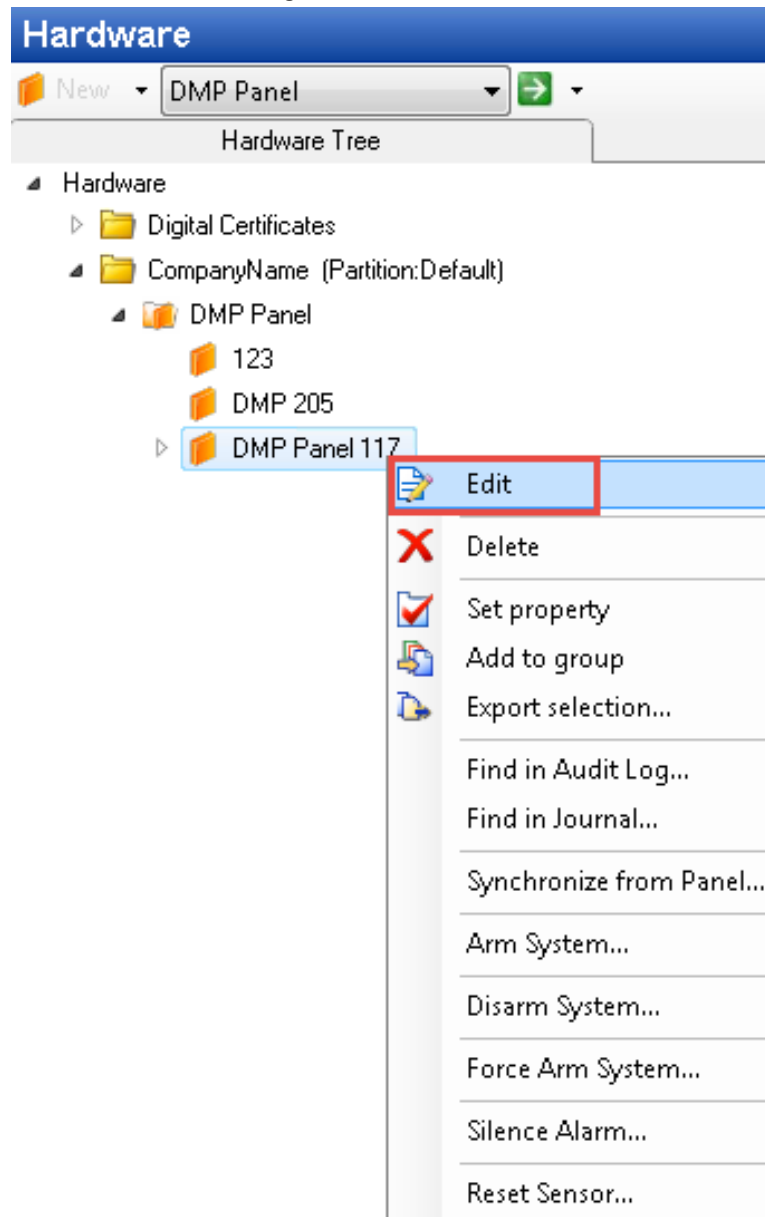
Hardware

New DMP Panel

Hardware Tree

Hardware
Digital Certificates
CompanyName (Partition:Default)
DMP Panel
123
DMP 205
DMP Panel 117

Edit
Delete
Set property
Add to group
Export selection...
Find in Audit Log...
Find in Journal...
Synchronize from Panel...
Arm System...
Disarm System...
Force Arm System...
Silence Alarm...
Reset Sensor...